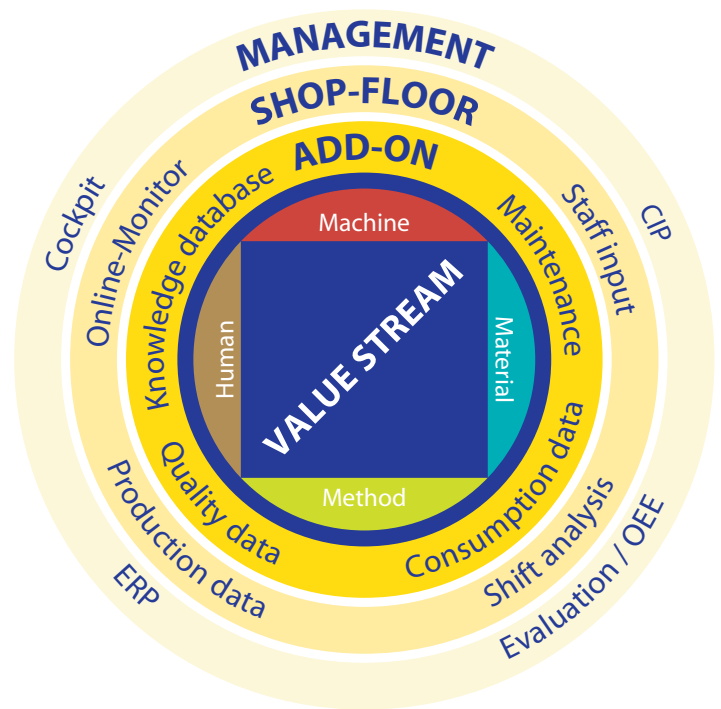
MANAGEMENT

SHOP-FLOOR

ADD-ON

Cockpit

CIP

Online-Monitor

Staff input

Knowledge database

Maintenance

Machine

Human

VALUE STREAM

Material

Method

Quality data

Consumption data

Production data

Shift analysis

ERP

Evaluation / OEE